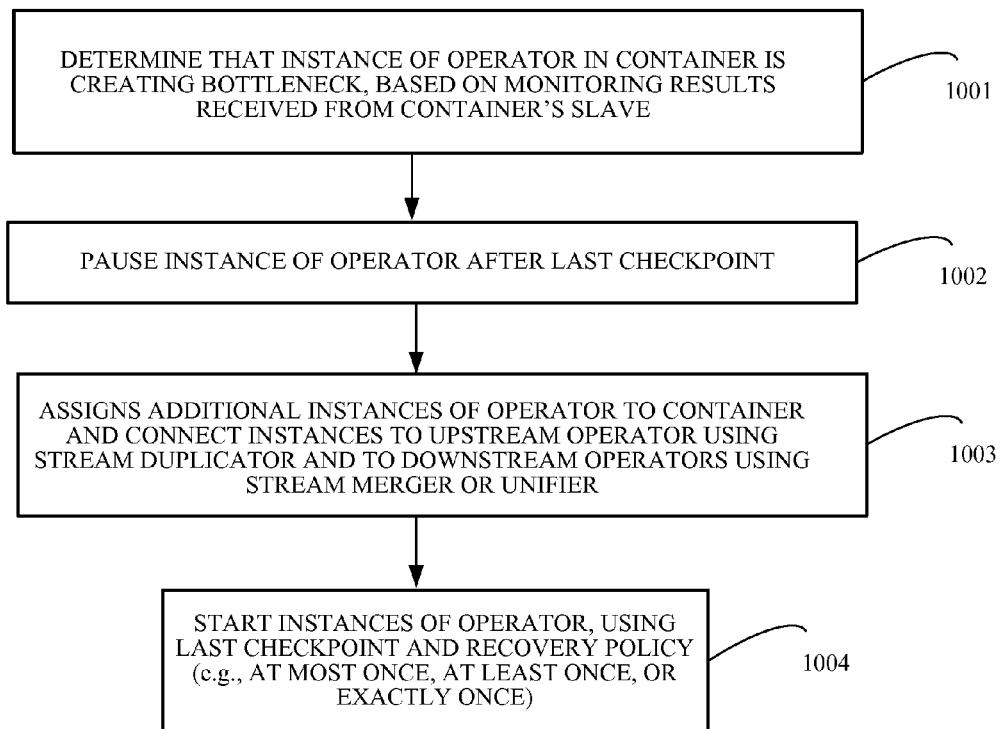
DETERMINE THAT INSTANCE OF OPERATOR IN CONTAINER IS CREATING BOTTLENECK, BASED ON MONITORING RESULTS RECEIVED FROM CONTAINER'S SLAVE

1001

PAUSE INSTANCE OF OPERATOR AFTER LAST CHECKPOINT

1002

ASSIGNS ADDITIONAL INSTANCES OF OPERATOR TO CONTAINER AND CONNECT INSTANCES TO UPSTREAM OPERATOR USING STREAM DUPLICATOR AND TO DOWNSTREAM OPERATORS USING STREAM MERGER OR UNIFIER

1003

START INSTANCES OF OPERATOR, USING LAST CHECKPOINT AND RECOVERY POLICY (c.g., AT MOST ONCE, AT LEAST ONCE, OR EXACTLY ONCE)

1004